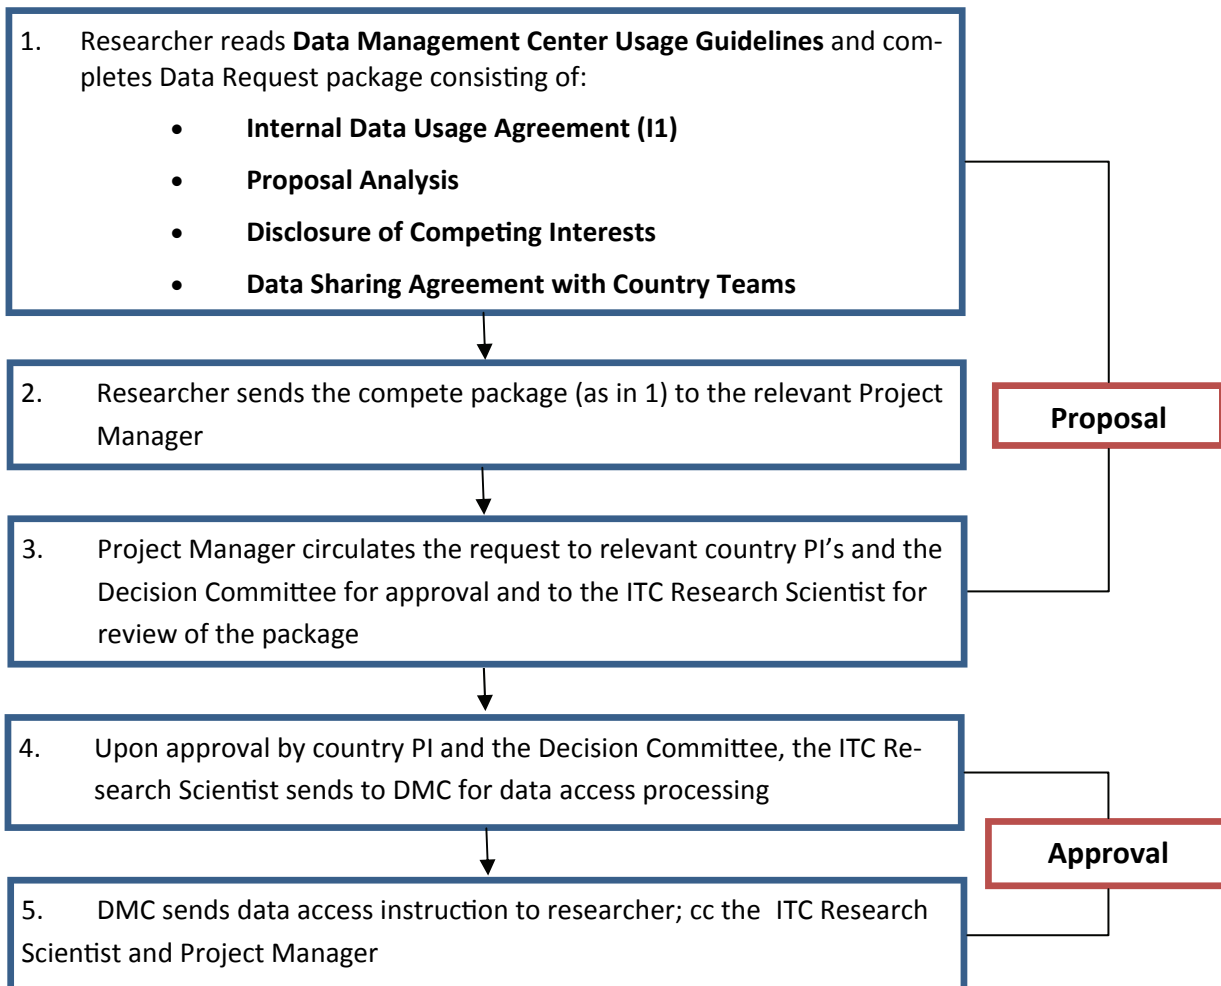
1. Researcher reads **Data Management Center Usage Guidelines** and completes Data Request package consisting of:

- **Internal Data Usage Agreement (I1)**
- **Proposal Analysis**
- **Disclosure of Competing Interests**
- **Data Sharing Agreement with Country Teams**

2. Researcher sends the compete package (as in 1) to the relevant Project Manager

3. Project Manager circulates the request to relevant country PI's and the Decision Committee for approval and to the ITC Research Scientist for review of the package

**Proposal**

4. Upon approval by country PI and the Decision Committee, the ITC Research Scientist sends to DMC for data access processing

5. DMC sends data access instruction to researcher; cc the ITC Research Scientist and Project Manager

**Approval**